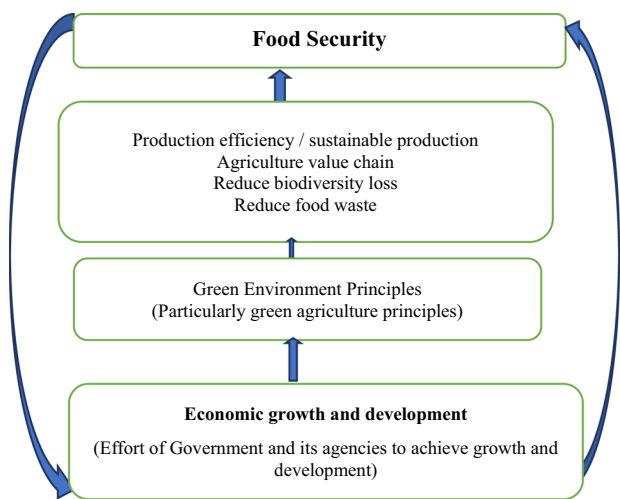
**Food Security**

Production efficiency / sustainable production
Agriculture value chain
Reduce biodiversity loss
Reduce food waste

Green Environment Principles
(Particularly green agriculture principles)

**Economic growth and development**

(Effort of Government and its agencies to achieve growth and development)